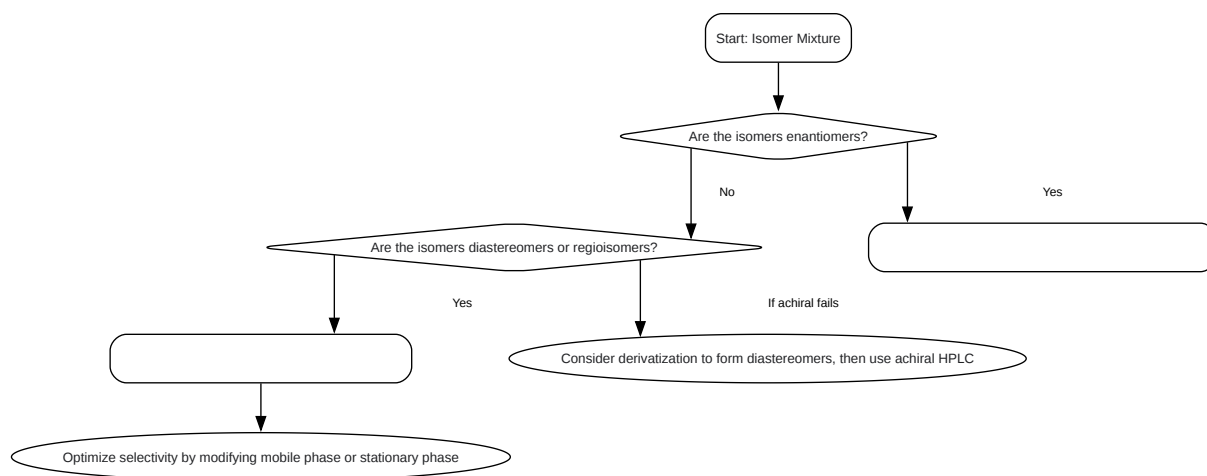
Start: Isomer Mixture

Are the isomers enantiomers?

No

Yes

Are the isomers diastereomers or regioisomers?

Yes

If achiral fails

Consider derivatization to form diastereomers, then use achiral HPLC

Optimize selectivity by modifying mobile phase or stationary phase